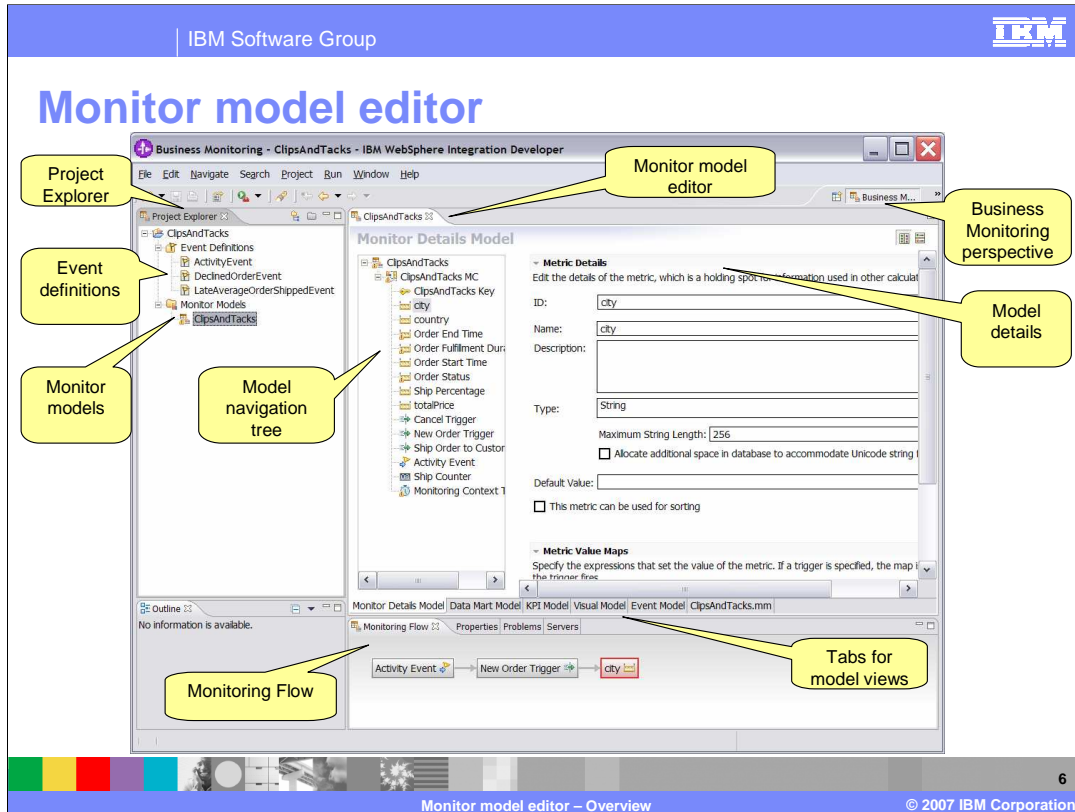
IBM Software Group

IBM

Monitor model editor

Business Monitoring - ClipsAndTacks - IBM WebSphere Integration Developer

File Edit Navigate Search Project Run Window Help

Project Explorer

Monitor model editor

Business M...

Business Monitoring perspective

Project Explorer

ClipsAndTacks

Event Definitions

ActivityEvent

DeclinedOrderEvent

LateAverageOrderShippedEvent

Monitor Models

ClipsAndTacks

Event definitions

Monitor models

ClipsAndTacks

Monitor Details Model

ClipsAndTacks

ClipsAndTacks MC

ClipsAndTacks Key

city

country

Order End Time

Order Fulfillment Dura

Order Start Time

Order Status

Ship Percentage

totalPrice

Cancel Trigger

New Order Trigger

Ship Order to Custor

Activity Event

Ship Counter

Monitoring Context T

Model navigation tree

Metric Details

Edit the details of the metric, which is a holding spot for information used in other calculat

Model details

ID: city

Name: city

Description:

Type: String

Maximum String Length: 256

Allocate additional space in database to accommodate Unicode string

Default Value:

This metric can be used for sorting

Metric Value Maps

Specify the expressions that set the value of the metric. If a trigger is specified, the map i the trigger fires

Monitor Details Model | Data Mart Model | KPI Model | Visual Model | Event Model | ClipsAndTacks.mm

Outline

No information is available.

Monitoring Flow | Properties | Problems | Servers

Activity Event → New Order Trigger → city

Monitoring Flow

Tabs for model views

6

Monitor model editor – Overview

© 2007 IBM Corporation